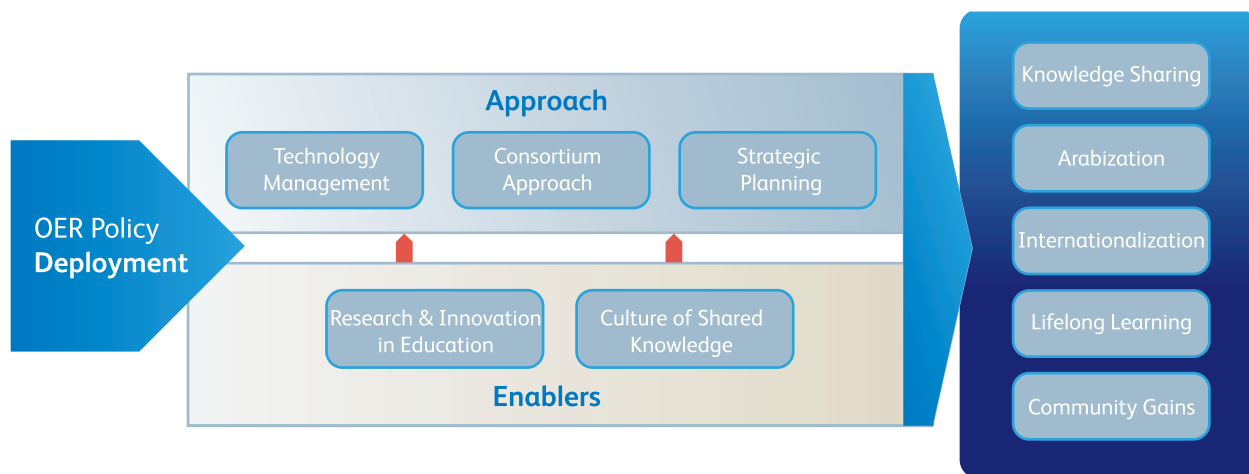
OER Policy
Deployment

Approach

Technology Management

Consortium Approach

Strategic Planning

Research & Innovation in Education

Culture of Shared Knowledge

Enablers

Knowledge Sharing

Arabization

Internationalization

Lifelong Learning

Community Gains